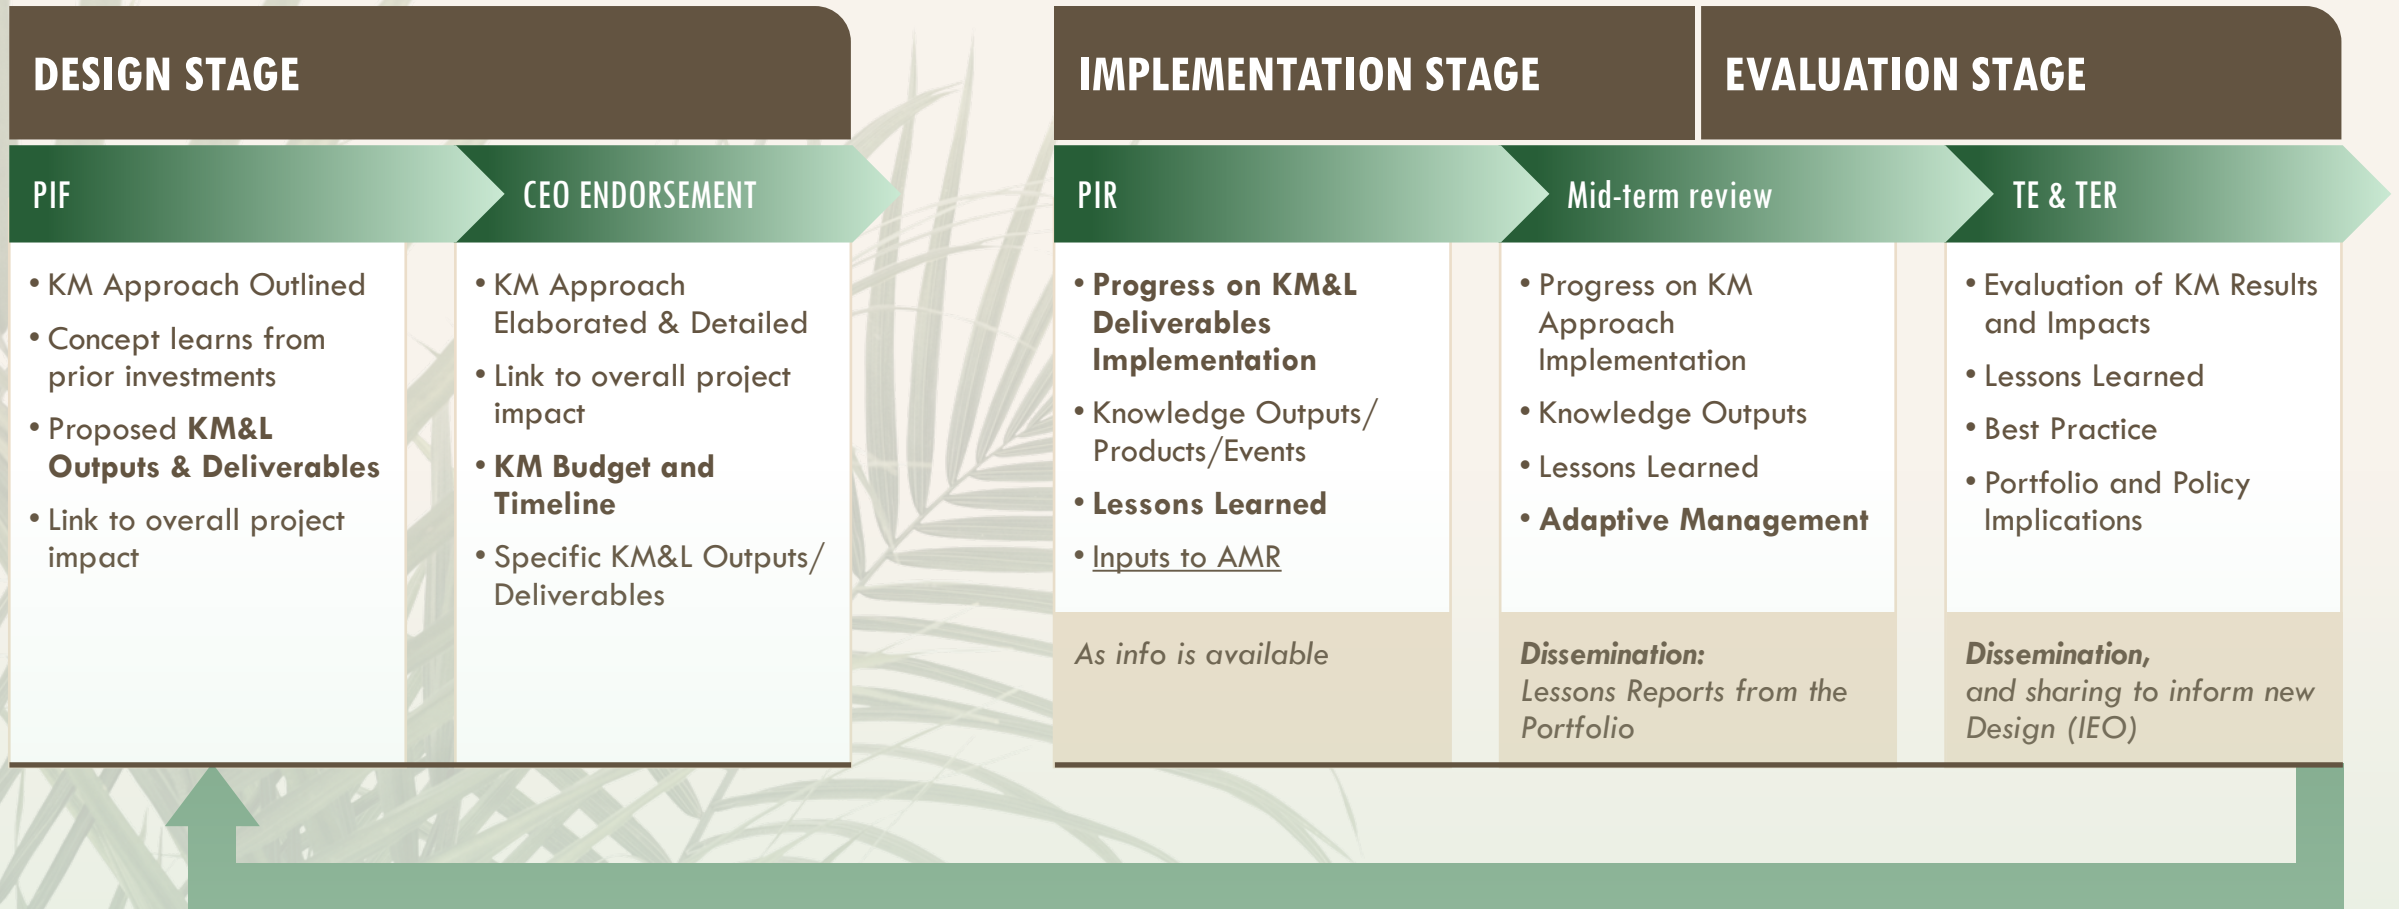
DESIGN STAGE

PIF

• KM Approach Outlined
• Concept learns from prior investments
• Proposed KM&L Outputs & Deliverables
• Link to overall project impact

CEO ENDORSEMENT

• KM Approach Elaborated & Detailed
• Link to overall project impact
• KM Budget and Timeline
• Specific KM&L Outputs/ Deliverables

IMPLEMENTATION STAGE

PIR

• Progress on KM&L Deliverables Implementation
• Knowledge Outputs/ Products/Events
• Lessons Learned
• Inputs to AMR

As info is available

Mid-term review

• Progress on KM Approach Implementation
• Knowledge Outputs
• Lessons Learned
• Adaptive Management

Dissemination:
Lessons Reports from the Portfolio

EVALUATION STAGE

TE & TER

• Evaluation of KM Results and Impacts
• Lessons Learned
• Best Practice
• Portfolio and Policy Implications

Dissemination,
and sharing to inform new Design (IEO)